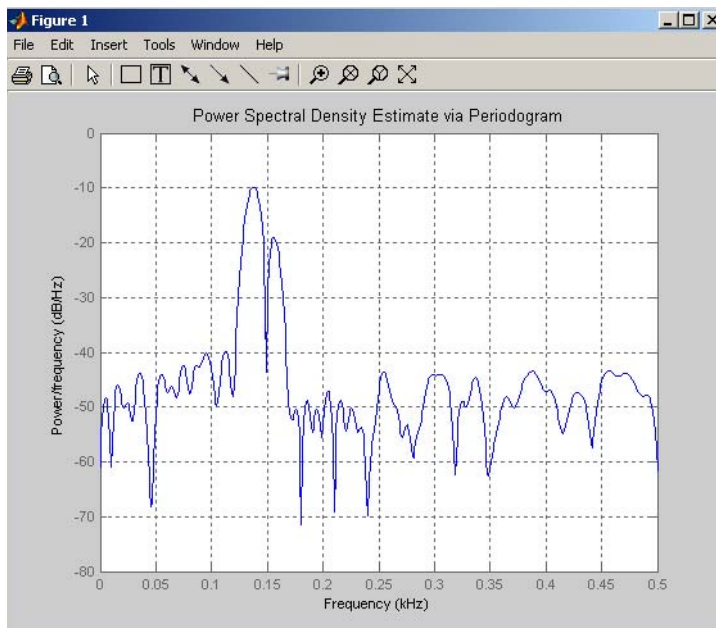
Figure 1

File Edit Insert Tools Window Help

Power Spectral Density Estimate via Periodogram

0
-10
-20
-30
-40
-50
-60
-70
-80

Power/frequency (dB/Hz)

0 0.05 0.1 0.15 0.2 0.25 0.3 0.35 0.4 0.45 0.5

Frequency (kHz)